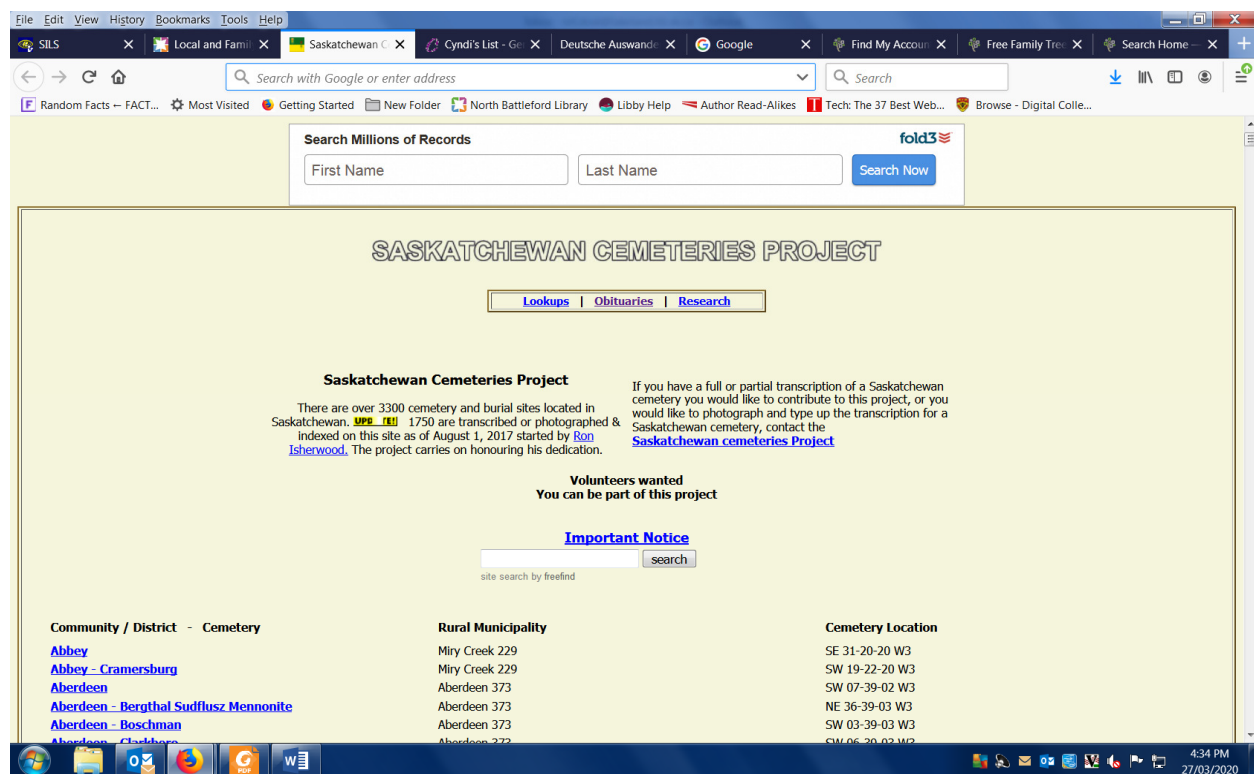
File Edit View History Bookmarks Tools Help

SILS | Local and Famil | Saskatchewan C | Cyndi's List - Ge | Deutsche Auswand | Google | Find My Accoun | Free Family Tre | Search Home —

Search with Google or enter address

Search

Random Facts ← FACT... Most Visited Getting Started New Folder North Battleford Library Libby Help Author Read-Alikes Tech: The 37 Best Web... Browse - Digital Colle...

Search Millions of Records fold3

First Name | Last Name | Search Now

SASKATCHEWAN CEMETERIES PROJECT

Lookups | Obituaries | Research

Saskatchewan Cemeteries Project

There are over 3300 cemetery and burial sites located in Saskatchewan. UPDATED 1750 are transcribed or photographed & indexed on this site as of August 1, 2017 started by Ron Isherwood. The project carries on honouring his dedication.

If you have a full or partial transcription of a Saskatchewan cemetery you would like to contribute to this project, or you would like to photograph and type up the transcription for a Saskatchewan cemetery, contact the Saskatchewan cemeteries Project

Volunteers wanted
You can be part of this project

Important Notice

search
site search by freefind

| Community / District - Cemetery | Rural Municipality | Cemetery Location |
|---|---|---|
| Abbey | Miry Creek 229 | SE 31-20-20 W3 |
| Abbey - Cramersburg | Miry Creek 229 | SW 19-22-20 W3 |
| Aberdeen | Aberdeen 373 | SW 07-39-02 W3 |
| Aberdeen - Bergthal Sudflusz Mennonite | Aberdeen 373 | NE 36-39-03 W3 |
| Aberdeen - Boschman | Aberdeen 373 | SW 03-39-03 W3 |
| Aberdeen - Clarkboro | Aberdeen 373 | SW 06-39-03 W3 |

4:34 PM
27/03/2020